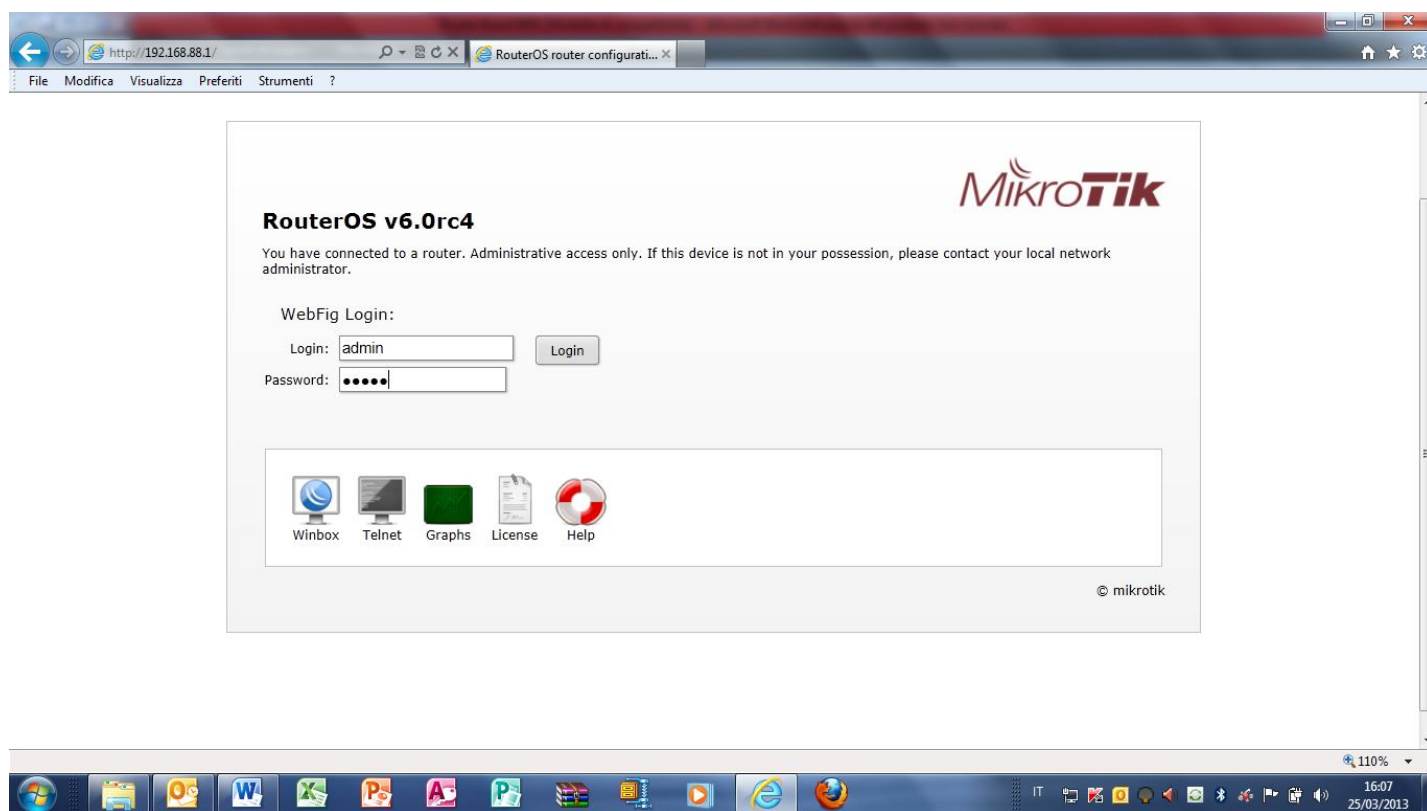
http://192.168.88.1/
RouterOS router configurati... ×

File Modifica Visualizza Preferiti Strumenti ?

MikroTik

RouterOS v6.0rc4

You have connected to a router. Administrative access only. If this device is not in your possession, please contact your local network administrator.

WebFig Login:

Login: admin

Login

Password: •••••

Winbox Telnet Graphs License Help

© mikrotik

110%

IT

16:07
25/03/2013